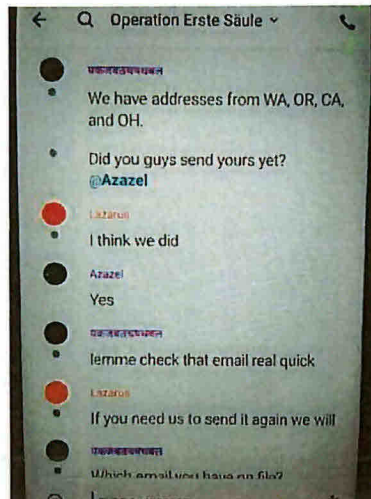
Operation Erste Säule

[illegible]

We have addresses from WA, OR, CA, and OH.

Did you guys send yours yet? @Azazel

Lazarus

I think we did

Azazel

Yes

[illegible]

lemme check that email real quick

Lazarus

If you need us to send it again we will

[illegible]

Which email you have on file?